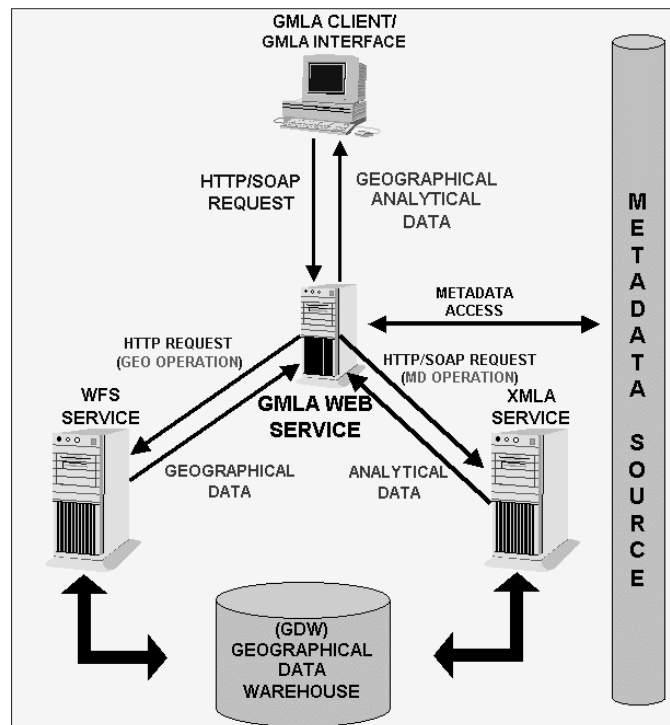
GMLA CLIENT/
GMLA INTERFACE

HTTP/SOAP
REQUEST

GEOGRAPHICAL
ANALYTICAL
DATA

METADATA
ACCESS

M
E
T
A
D
A
T
A

S
O
U
R
C
E

HTTP REQUEST
(GEO OPERATION)

HTTP/SOAP REQUEST
(MD OPERATION)

WFS
SERVICE

GMLA WEB
SERVICE

XMLA
SERVICE

GEOGRAPHICAL
DATA

ANALYTICAL
DATA

(GDW)
GEOGRAPHICAL
DATA
WAREHOUSE